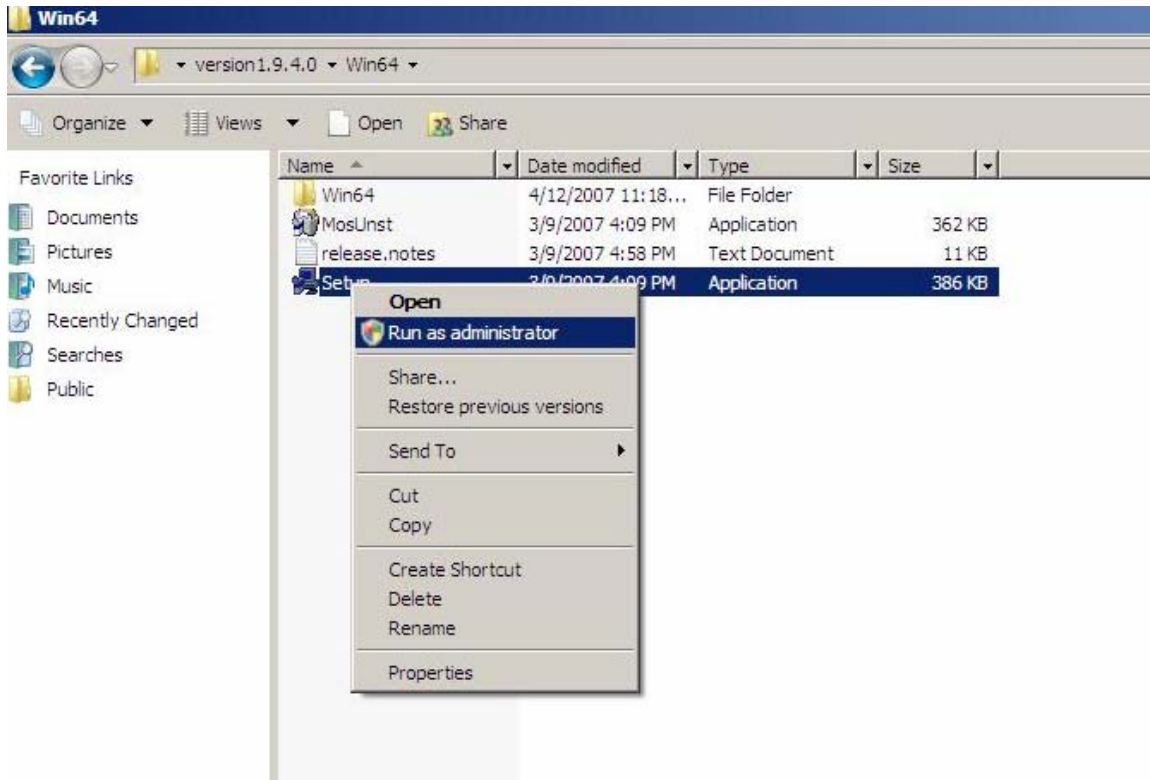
Win64

version1.9.4.0 ▸ Win64 ▸

Organize ▾ Views ▾ Open Share

Favorite Links
Documents
Pictures
Music
Recently Changed
Searches
Public

| Name | Date modified | Type | Size |
|---|---|---|---|
| Win64 | 4/12/2007 11:18... | File Folder | |
| MosUnst | 3/9/2007 4:09 PM | Application | 362 KB |
| release.notes | 3/9/2007 4:58 PM | Text Document | 11 KB |
| Setup | 3/9/2007 4:09 PM | Application | 386 KB |

Open
Run as administrator
Share...
Restore previous versions
Send To
Cut
Copy
Create Shortcut
Delete
Rename
Properties